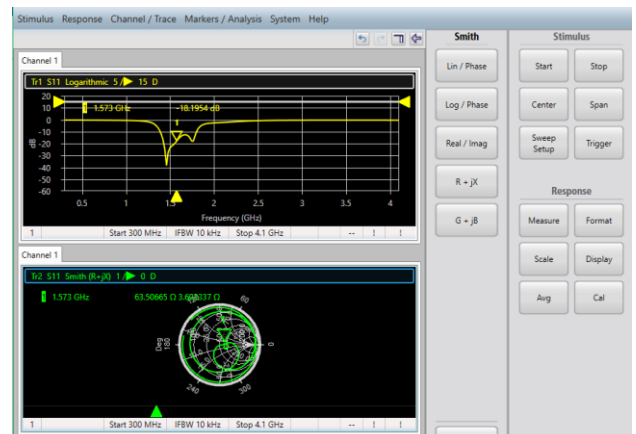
Stimulus Response Channel / Trace Markers / Analysis System Help

Channel 1

Tr1 S11 Logarithmic 5/ 15 D

1 1.573 GHz -18.1954 dB

20
15
10
5
0
-5
-10
-15
-20
-25
-30
-35
-40
-45
-50
-55
-60

dB

1

0.5 1 1.5 2 2.5 3 3.5 4

Frequency (GHz)

1 Start 300 MHz IFBW 10 kHz Stop 4.1 GHz -- ! !

Channel 1

Tr2 S11 Smith (R+jX) 1/ 0 D

1 1.573 GHz 63.50665 Ω 3.6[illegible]37 Ω

60
Deg
180
240
300

1 Start 300 MHz IFBW 10 kHz Stop 4.1 GHz -- ! !

Smith

Lin / Phase

Log / Phase

Real / Imag

R + jX

G + jB

Stimulus

Start

Stop

Center

Span

Sweep Setup

Trigger

Response

Measure

Format

Scale

Display

Avg

Cal